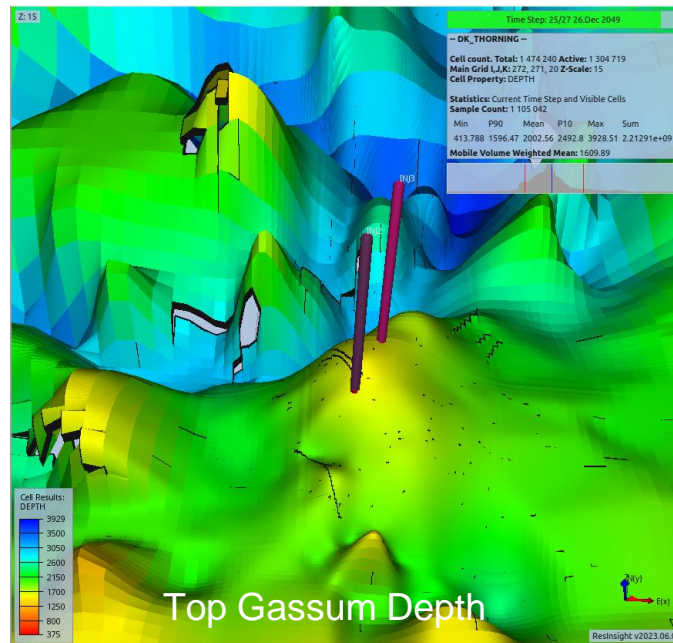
Z: 15

Time Step: 25/27 26.Dec 2049

-- DK_THORNING --

Cell count. Total: 1 474 240 Active: 1 304 719
Main Grid I,J,K: 272, 271, 20 Z-Scale: 15
Cell Property: DEPTH

Statistics: Current Time Step and Visible Cells
Sample Count: 1 105 042

| Min | P90 | Mean | P10 | Max | Sum |
|---|---|---|---|---|---|
| 413.788 | 1596.47 | 2002.56 | 2492.8 | 3928.51 | 2.21291e+09 |

Mobile Volume Weighted Mean: 1609.89

INJ3

INJ2

Cell Results:
DEPTH
3929
3500
3050
2600
2150
1700
1250
800
375

Top Gassum Depth

Z(y)
E(x)

ResInsight v2023.06.